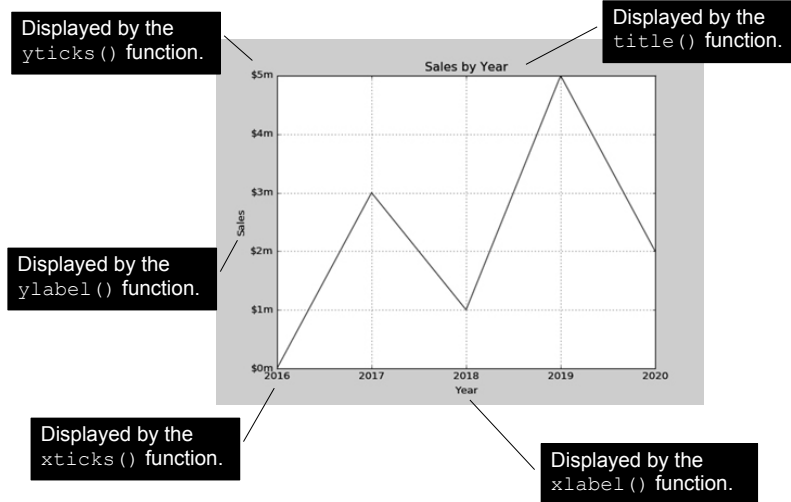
Displayed by the yticks() function.

Displayed by the title() function.

Sales by Year

$5m

$4m

$3m

$2m

$1m

$0m

Sales

Displayed by the ylabel() function.

2016

2017

2018

2019

2020

Year

Displayed by the xticks() function.

Displayed by the xlabel() function.